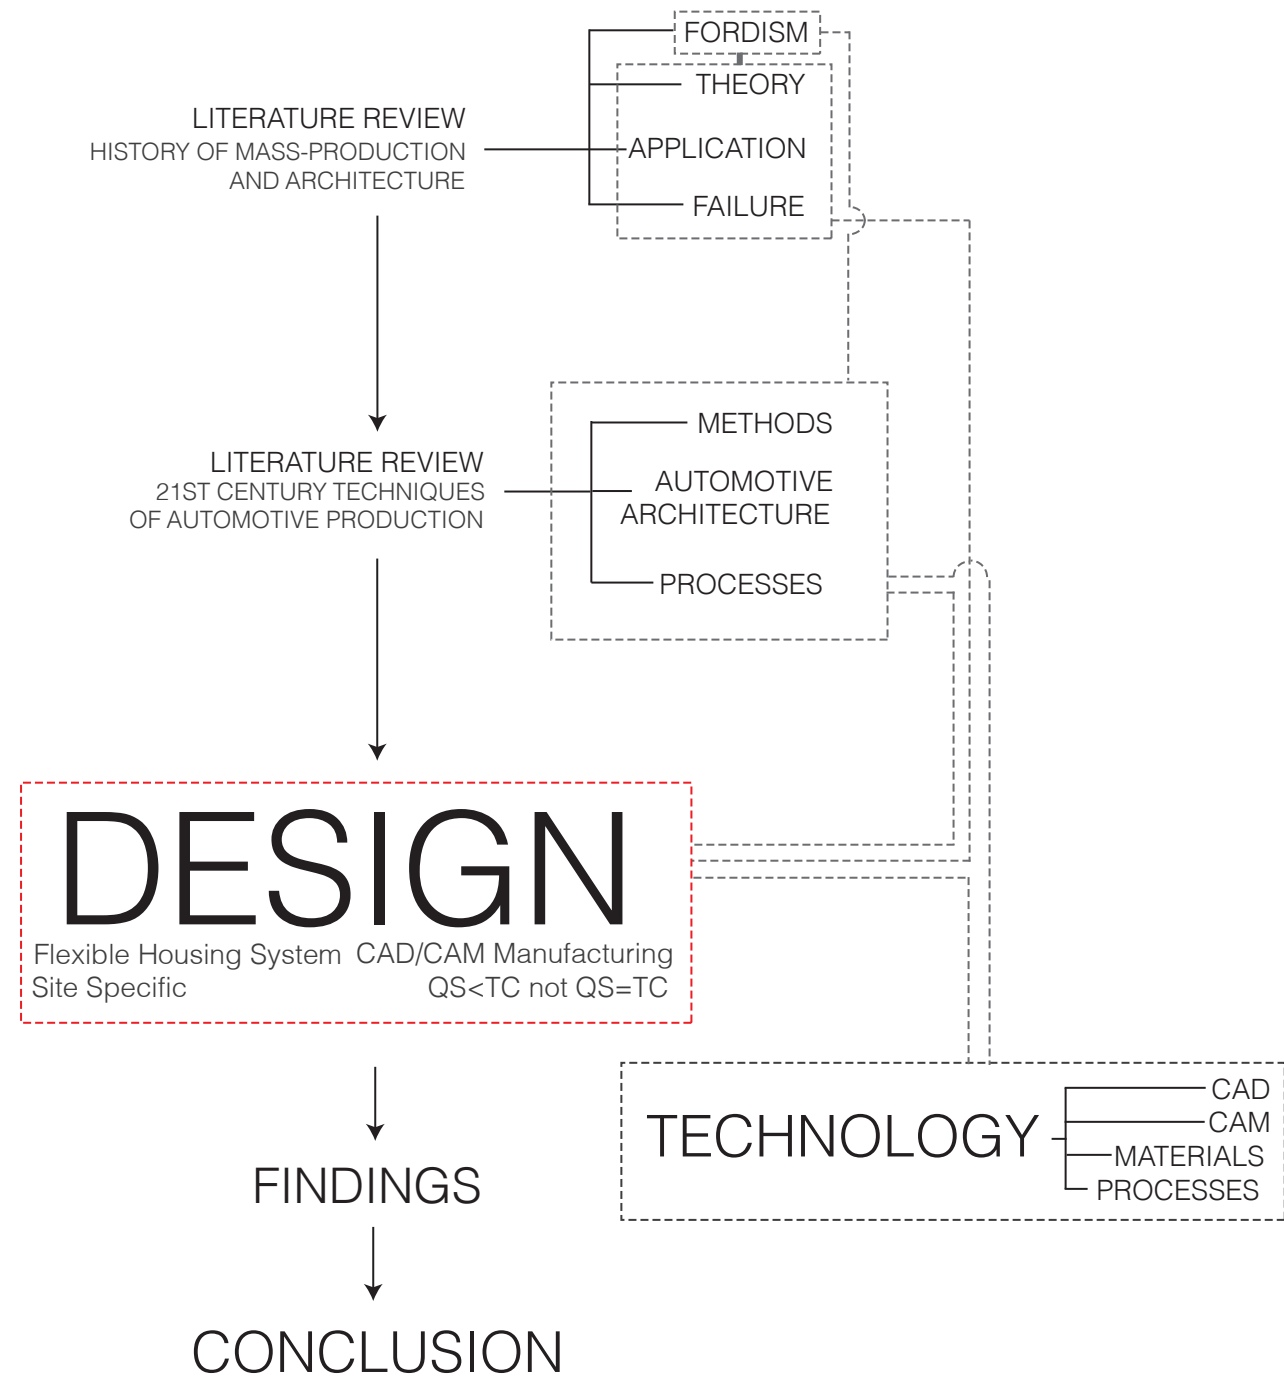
FORDISM

THEORY

LITERATURE REVIEW
HISTORY OF MASS-PRODUCTION AND ARCHITECTURE

APPLICATION

FAILURE

METHODS

LITERATURE REVIEW
21ST CENTURY TECHNIQUES OF AUTOMOTIVE PRODUCTION

AUTOMOTIVE ARCHITECTURE

PROCESSES

DESIGN
Flexible Housing System CAD/CAM Manufacturing
Site Specific QS<TC not QS=TC

TECHNOLOGY

CAD
CAM
MATERIALS
PROCESSES

FINDINGS

CONCLUSION